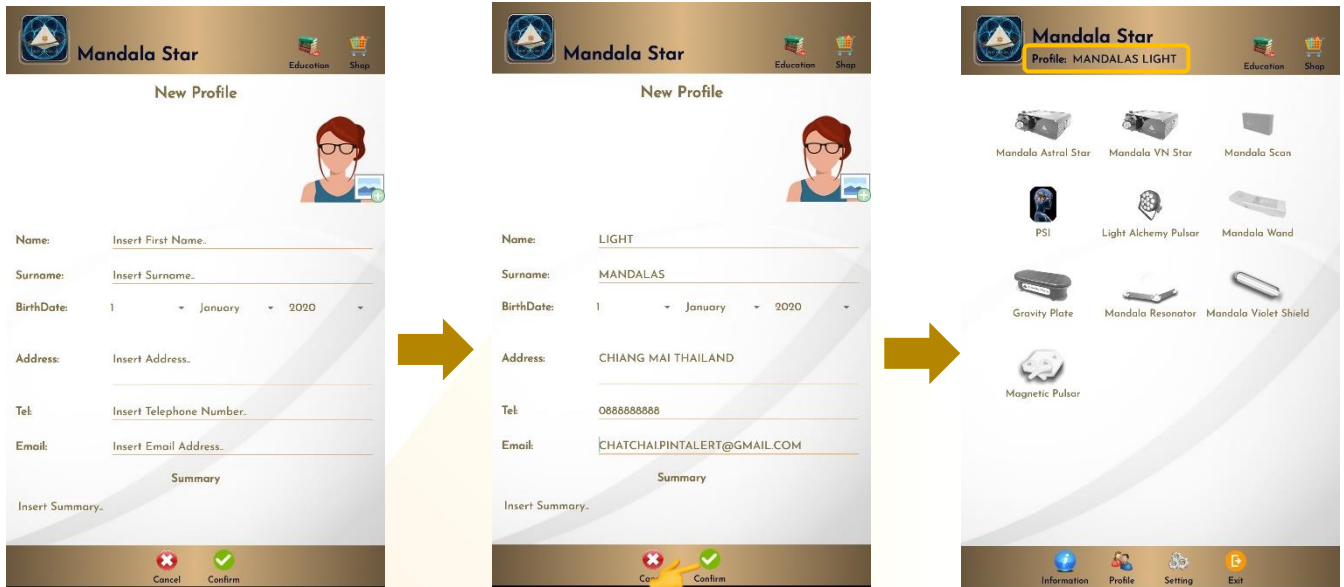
Mandala Star

Education Shop

New Profile

Name: Insert First Name..

Surname: Insert Surname..

BirthDate: 1 January 2020

Address: Insert Address..

Tel: Insert Telephone Number..

Email: Insert Email Address..

Summary

Insert Summary..

Cancel Confirm

Mandala Star

Education Shop

New Profile

Name: LIGHT

Surname: MANDALAS

BirthDate: 1 January 2020

Address: CHIANG MAI THAILAND

Tel: 0888888888

Email: CHATCHAI.PINTALERT@GMAIL.COM

Summary

Insert Summary..

Can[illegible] Confirm

Mandala Star

Profile: MANDALAS LIGHT

Education Shop

Mandala Astral Star

Mandala VN Star

Mandala Scan

PSI

Light Alchemy Pulsar

Mandala Wand

Gravity Plate

Mandala Resonator

Mandala Violet Shield

Magnetic Pulsar

Information Profile Setting Exit